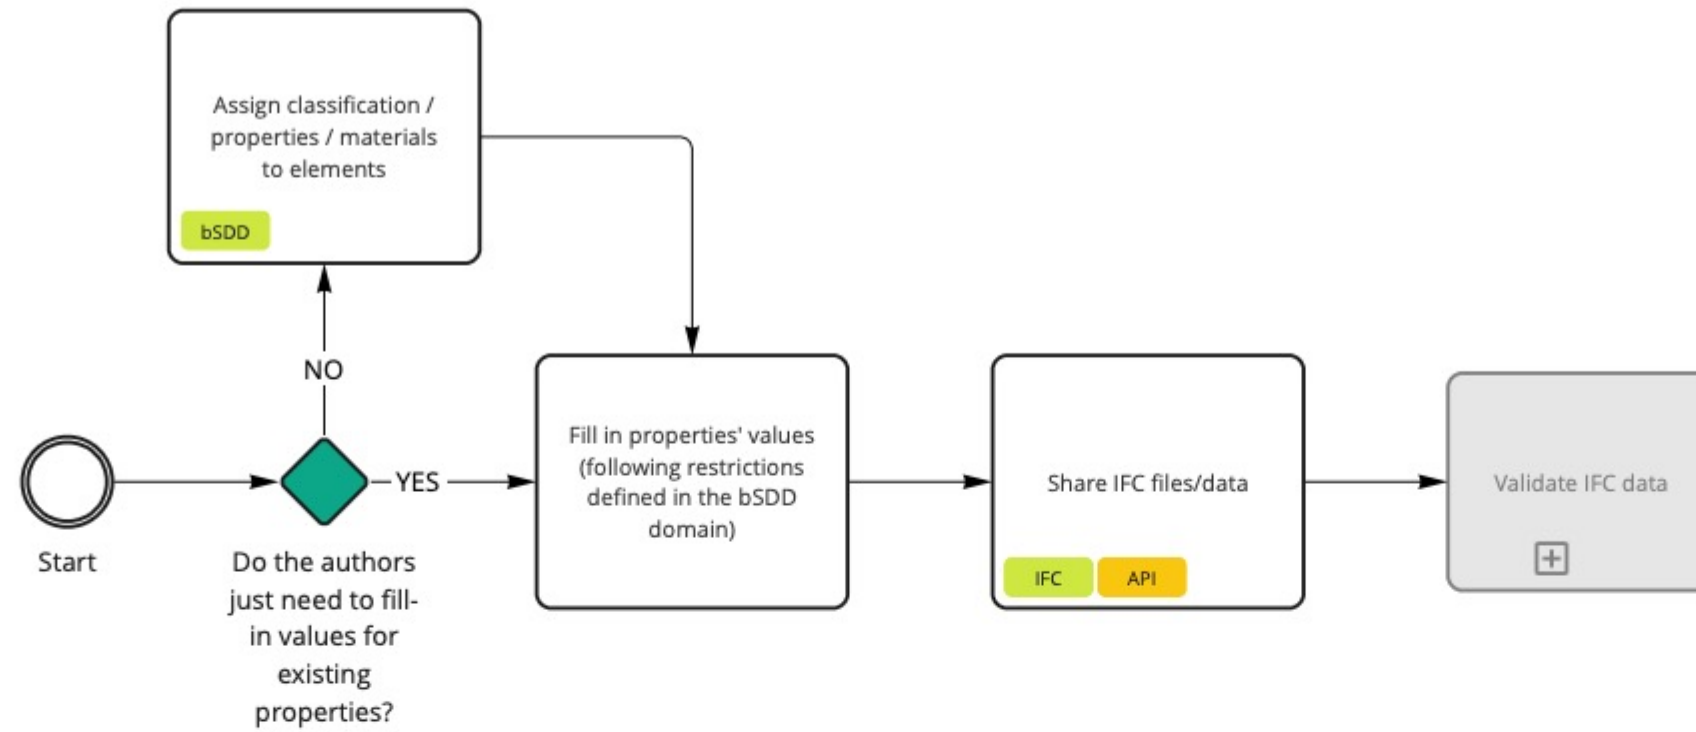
Assign classification / properties / materials to elements

bSDD

NO

Start

YES

Do the authors just need to fill-in values for existing properties?

Fill in properties' values (following restrictions defined in the bSDD domain)

Share IFC files/data

IFC

API

Validate IFC data